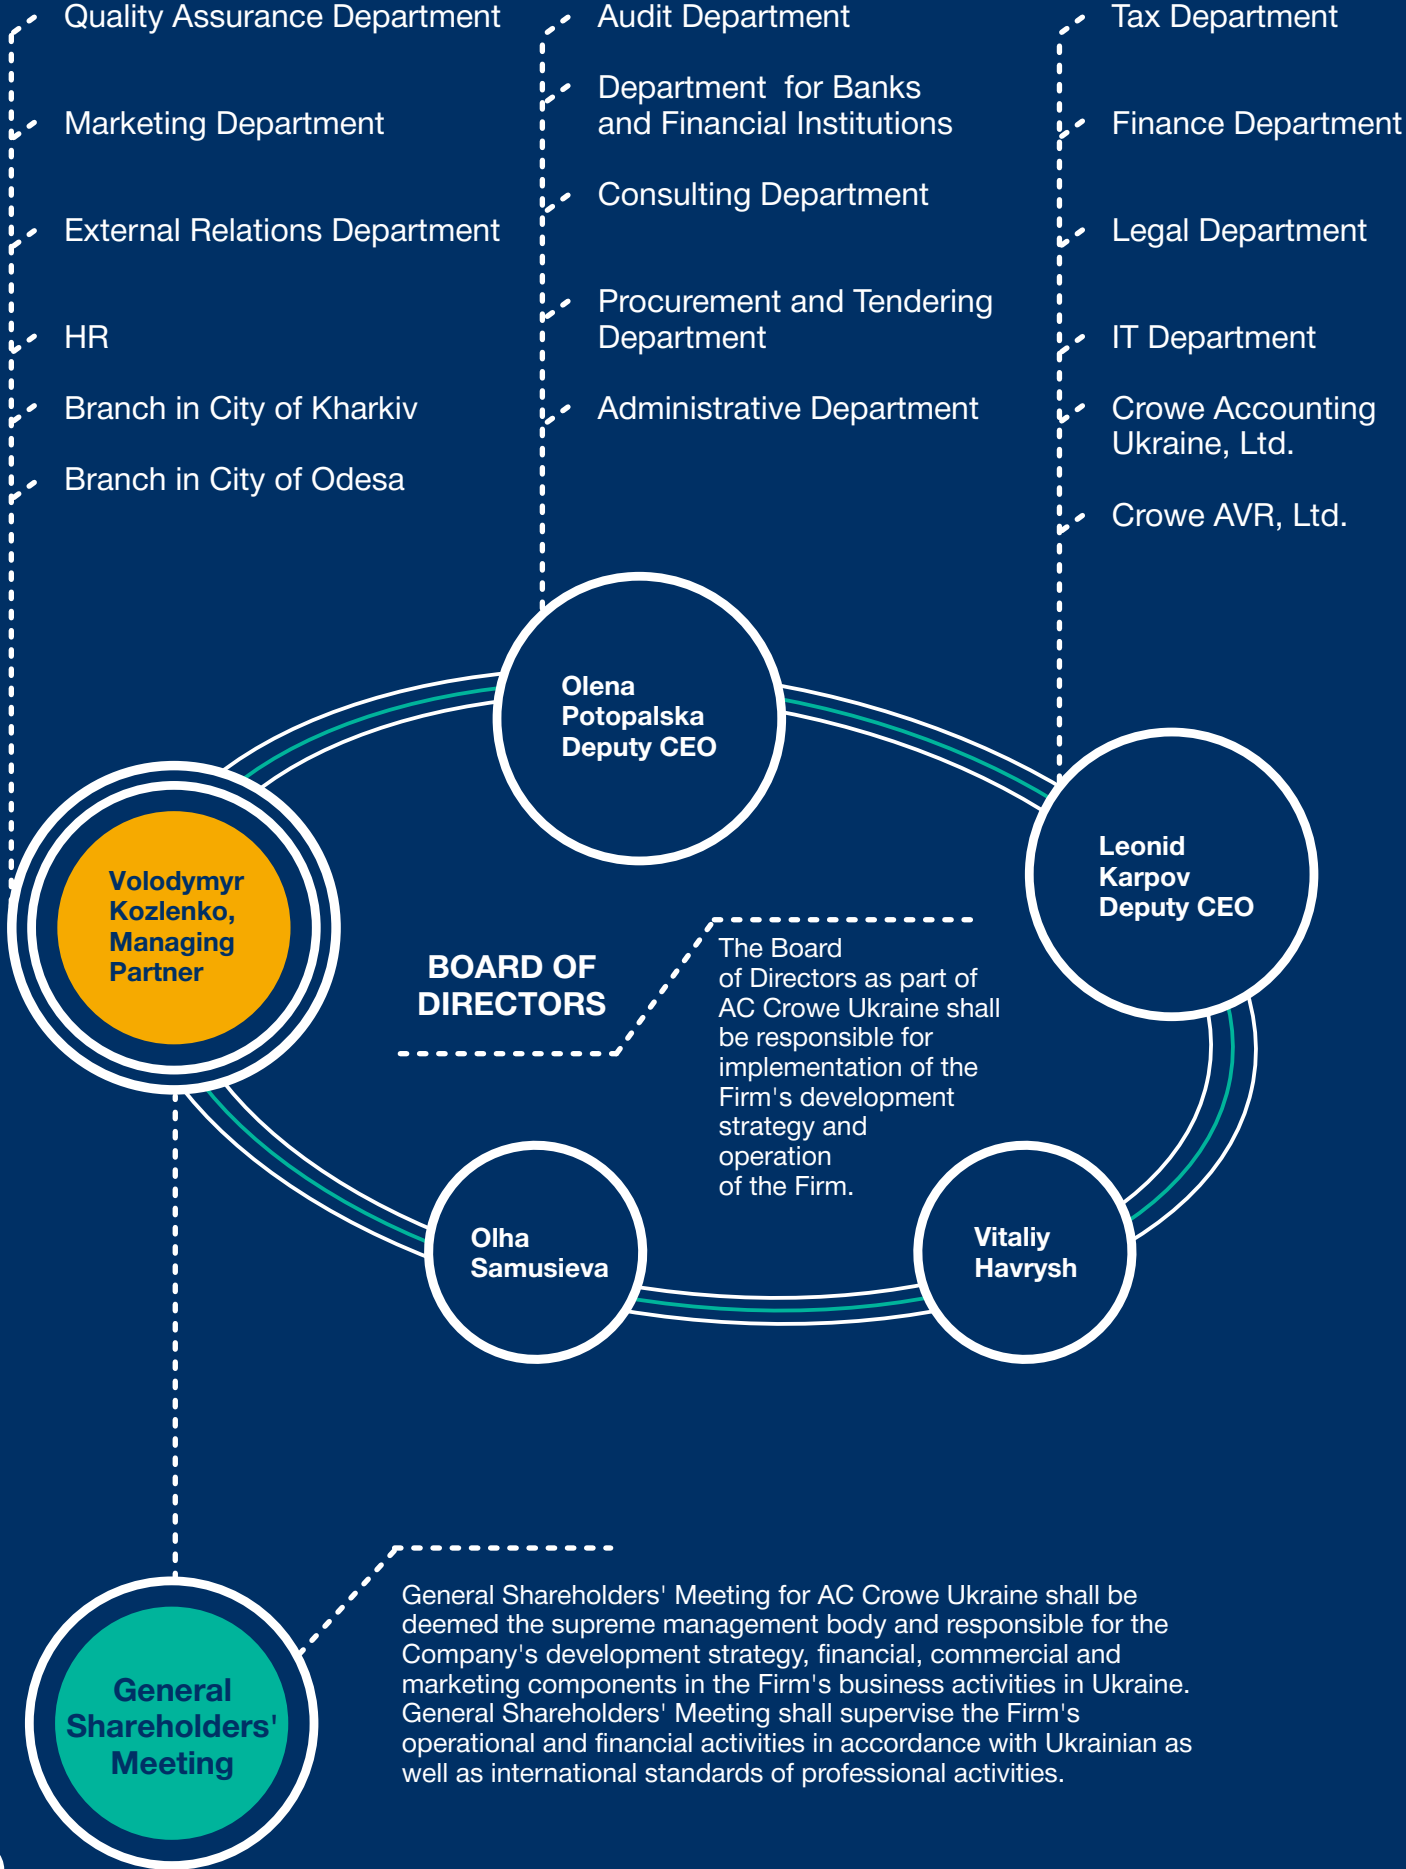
Quality Assurance Department

Marketing Department

External Relations Department

HR

Branch in City of Kharkiv

Branch in City of Odesa

Audit Department

Department for Banks and Financial Institutions

Consulting Department

Procurement and Tendering Department

Administrative Department

Tax Department

Finance Department

Legal Department

IT Department

Crowe Accounting Ukraine, Ltd.

Crowe AVR, Ltd.

Olena Potopalska Deputy CEO

Leonid Karpov Deputy CEO

Volodymyr Kozlenko, Managing Partner

BOARD OF DIRECTORS

The Board of Directors as part of AC Crowe Ukraine shall be responsible for implementation of the Firm's development strategy and operation of the Firm.

Olha Samusieva

Vitaliy Havrysh

General Shareholders' Meeting

General Shareholders' Meeting for AC Crowe Ukraine shall be deemed the supreme management body and responsible for the Company's development strategy, financial, commercial and marketing components in the Firm's business activities in Ukraine. General Shareholders' Meeting shall supervise the Firm's operational and financial activities in accordance with Ukrainian as well as international standards of professional activities.